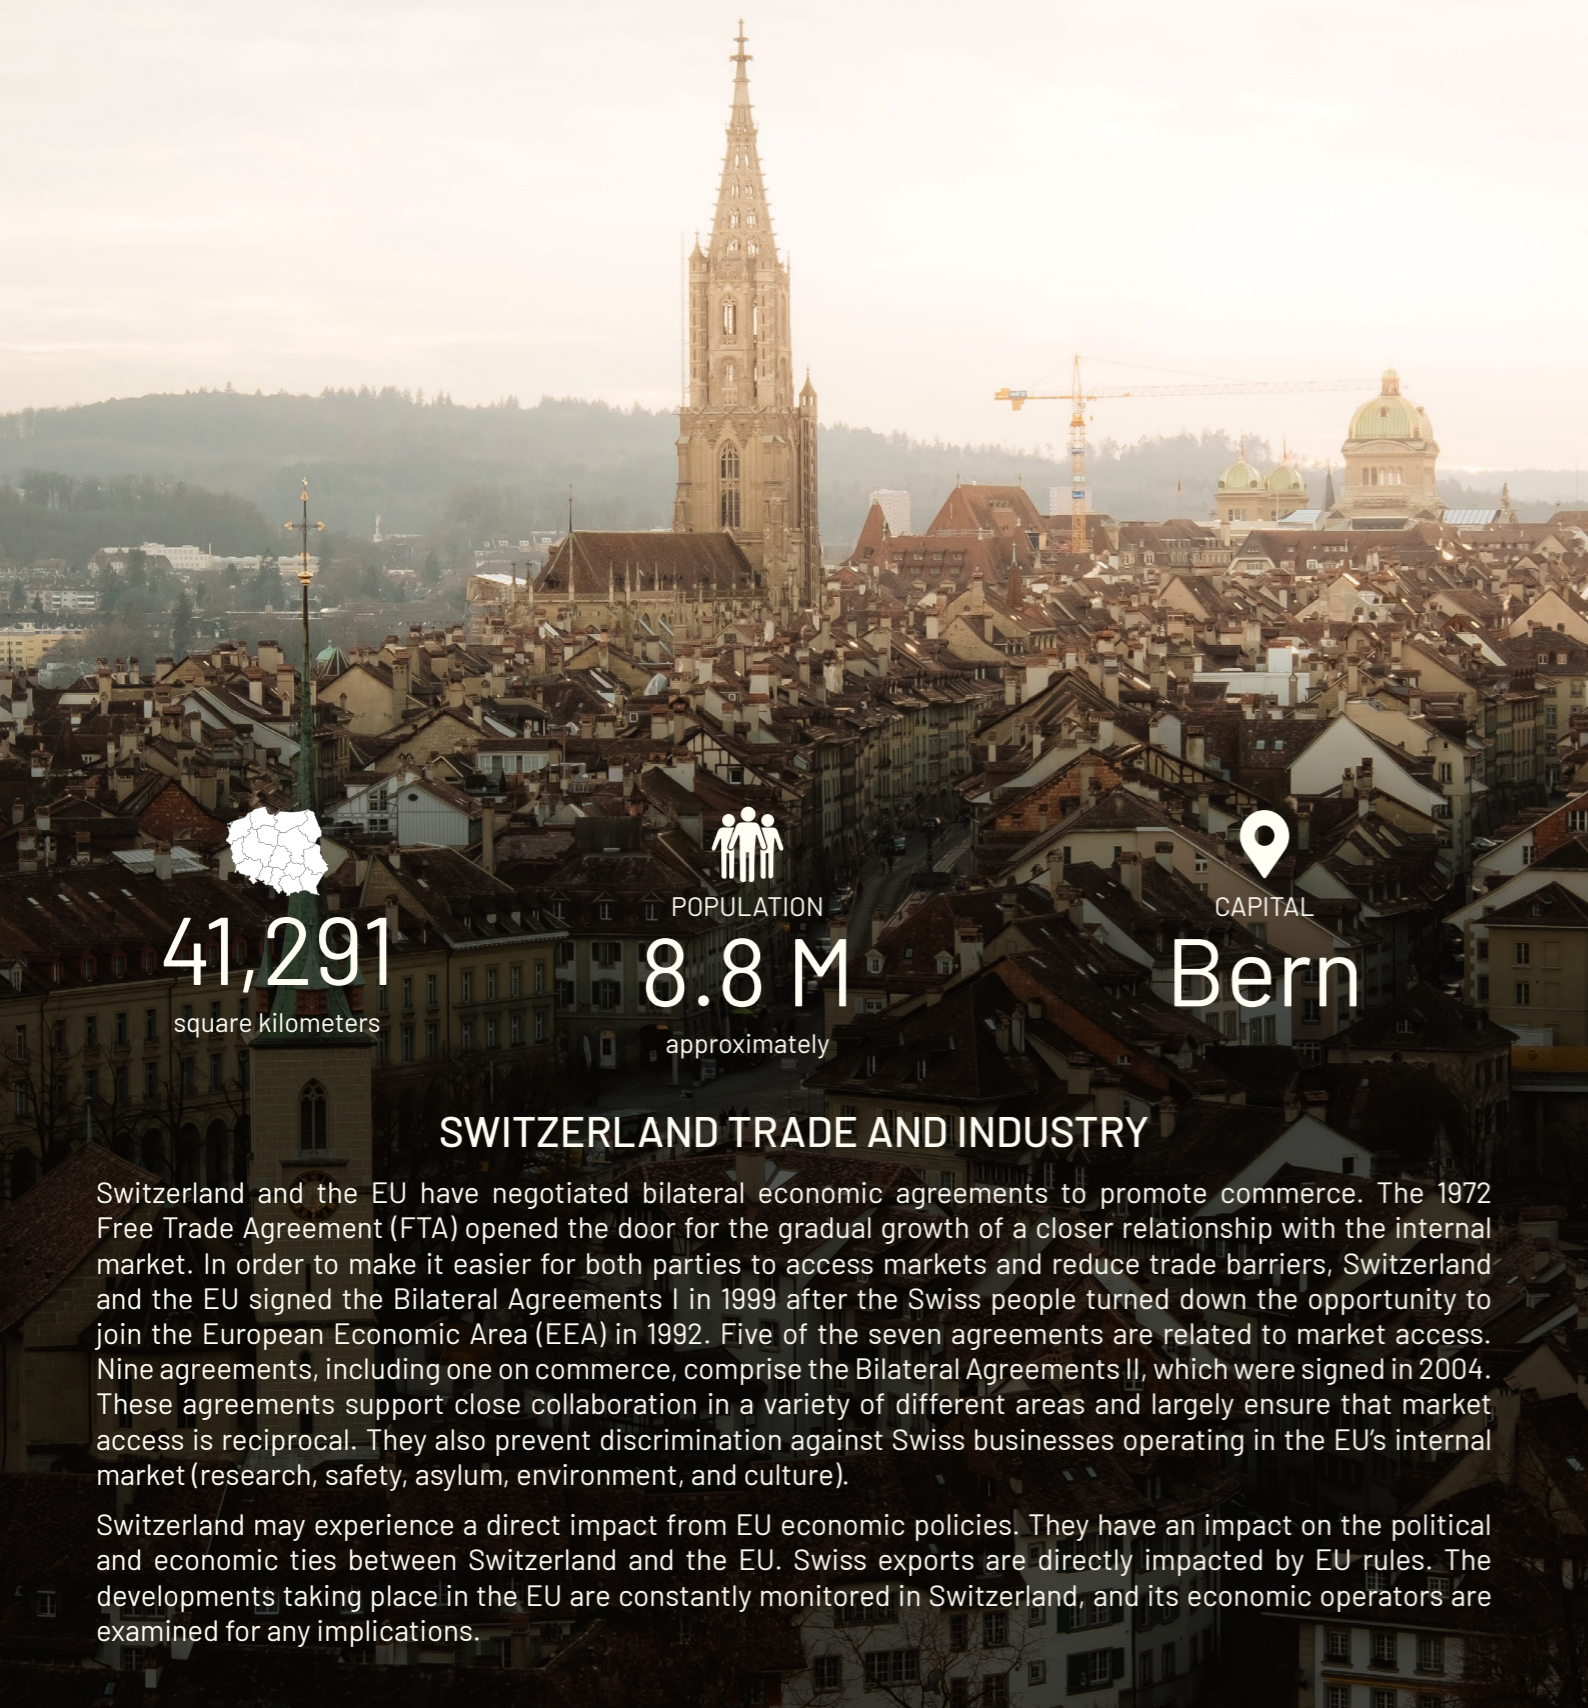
41,291
square kilometers

POPULATION
8.8 M
approximately

CAPITAL
Bern

SWITZERLAND TRADE AND INDUSTRY

Switzerland and the EU have negotiated bilateral economic agreements to promote commerce. The 1972 Free Trade Agreement (FTA) opened the door for the gradual growth of a closer relationship with the internal market. In order to make it easier for both parties to access markets and reduce trade barriers, Switzerland and the EU signed the Bilateral Agreements I in 1999 after the Swiss people turned down the opportunity to join the European Economic Area (EEA) in 1992. Five of the seven agreements are related to market access. Nine agreements, including one on commerce, comprise the Bilateral Agreements II, which were signed in 2004. These agreements support close collaboration in a variety of different areas and largely ensure that market access is reciprocal. They also prevent discrimination against Swiss businesses operating in the EU's internal market (research, safety, asylum, environment, and culture).

Switzerland may experience a direct impact from EU economic policies. They have an impact on the political and economic ties between Switzerland and the EU. Swiss exports are directly impacted by EU rules. The developments taking place in the EU are constantly monitored in Switzerland, and its economic operators are examined for any implications.